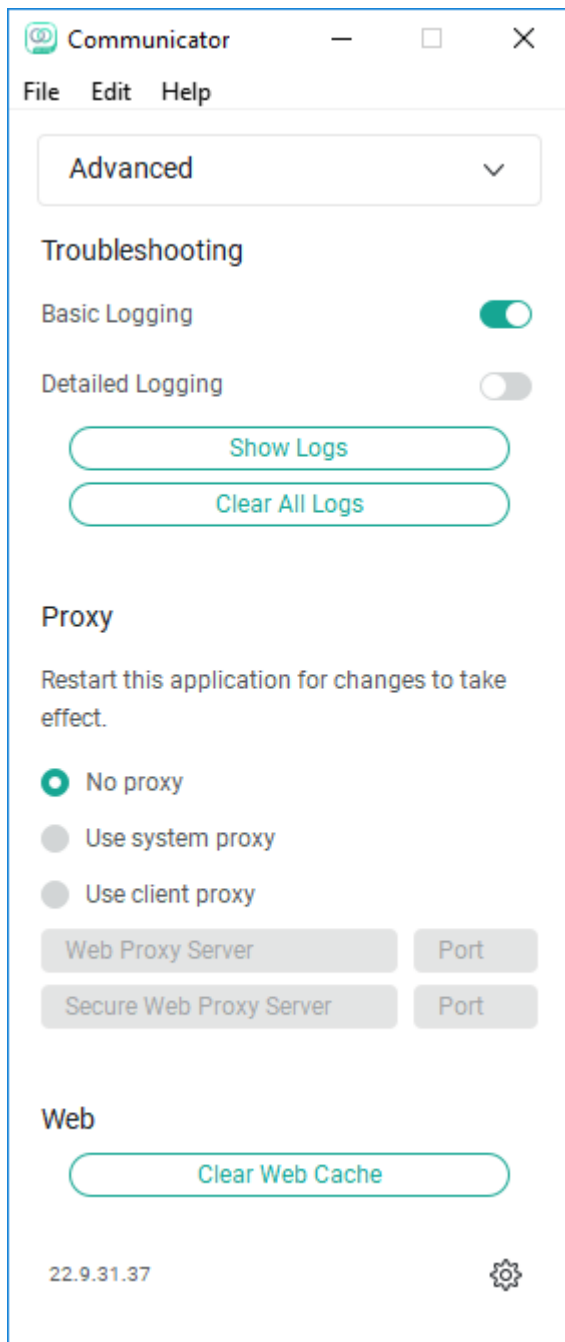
Communicator

File Edit Help

Advanced

Troubleshooting

Basic Logging

Detailed Logging

Show Logs

Clear All Logs

Proxy

Restart this application for changes to take effect.

No proxy

Use system proxy

Use client proxy

Web Proxy Server | Port

Secure Web Proxy Server | Port

Web

Clear Web Cache

22.9.31.37